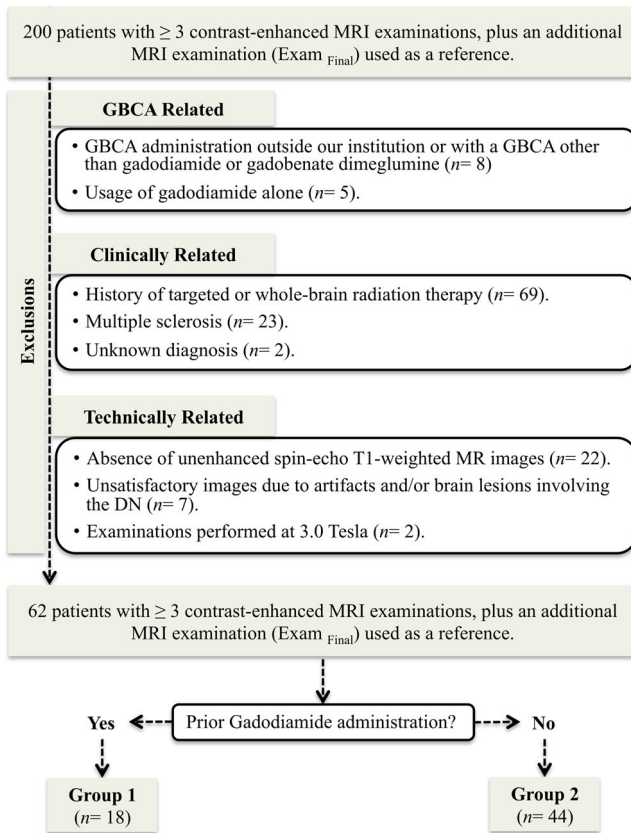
200 patients with ≥ 3 contrast-enhanced MRI examinations, plus an additional MRI examination (Exam $_{\text{Final}}$) used as a reference.

Exclusions

GBCA Related

• GBCA administration outside our institution or with a GBCA other than gadodiamide or gadobenate dimeglumine (*n*= 8)
• Usage of gadodiamide alone (*n*= 5).

Clinically Related

• History of targeted or whole-brain radiation therapy (*n*= 69).
• Multiple sclerosis (*n*= 23).
• Unknown diagnosis (*n*= 2).

Technically Related

• Absence of unenhanced spin-echo T1-weighted MR images (*n*= 22).
• Unsatisfactory images due to artifacts and/or brain lesions involving the DN (*n*= 7).
• Examinations performed at 3.0 Tesla (*n*= 2).

62 patients with ≥ 3 contrast-enhanced MRI examinations, plus an additional MRI examination (Exam $_{\text{Final}}$) used as a reference.

Yes

Prior Gadodiamide administration?

No

Group 1
(*n*= 18)

Group 2
(*n*= 44)